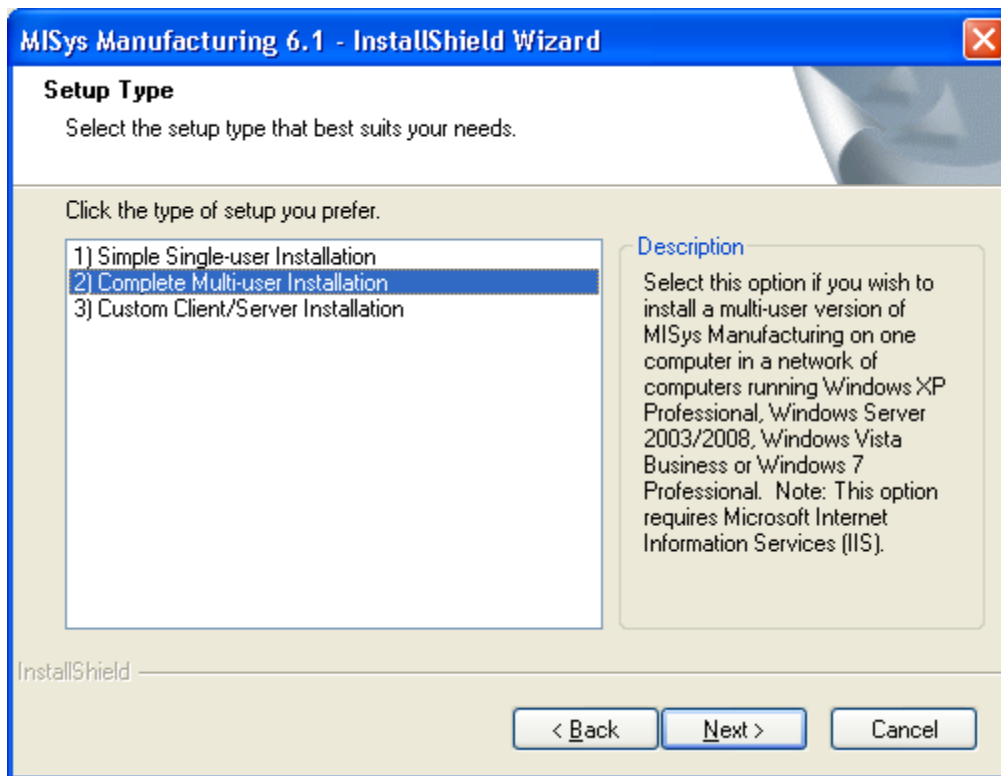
MISys Manufacturing 6.1 - InstallShield Wizard

Setup Type

Select the setup type that best suits your needs.

Click the type of setup you prefer.

1) Simple Single-user Installation
2) Complete Multi-user Installation
3) Custom Client/Server Installation

Description

Select this option if you wish to install a multi-user version of MISys Manufacturing on one computer in a network of computers running Windows XP Professional, Windows Server 2003/2008, Windows Vista Business or Windows 7 Professional. Note: This option requires Microsoft Internet Information Services (IIS).

InstallShield

< Back Next > Cancel